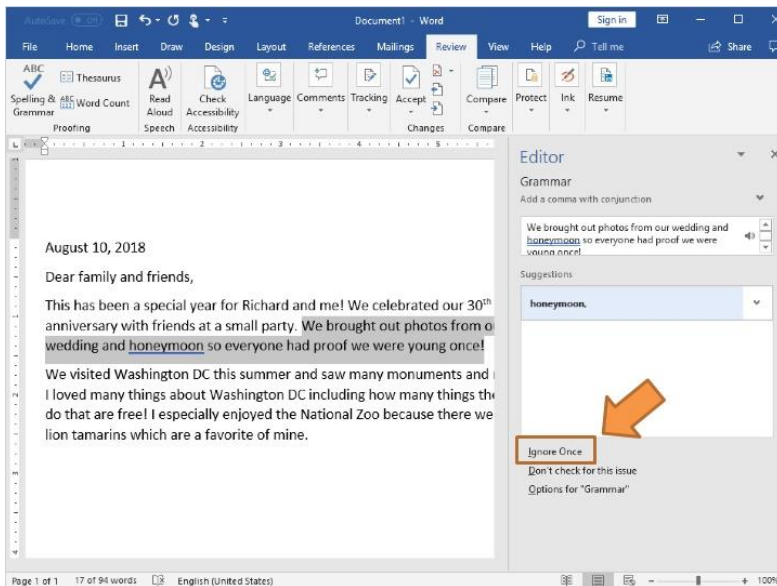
AutoSave Off Document1 - Word Sign in

File Home Insert Draw Design Layout References Mailings Review View Help Tell me Share

ABC Spelling & Grammar Thesaurus Word Count Proofing Read Aloud Speech Check Accessibility Accessibility Language Comments Tracking Accept Changes Compare Compare Protect Ink Resume

August 10, 2018

Dear family and friends,

This has been a special year for Richard and me! We celebrated our $30^{th}$ anniversary with friends at a small party. We brought out photos from o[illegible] wedding and honeymoon so everyone had proof we were young once!

We visited Washington DC this summer and saw many monuments and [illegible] I loved many things about Washington DC including how many things th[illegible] do that are free! I especially enjoyed the National Zoo because there we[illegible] lion tamarins which are a favorite of mine.

Editor

Grammar

Add a comma with conjunction

We brought out photos from our wedding and honeymoon so everyone had proof we were young once!

Suggestions

honeymoon,

Ignore Once

Don't check for this issue

Options for "Grammar"

Page 1 of 1 17 of 94 words English (United States) 100%